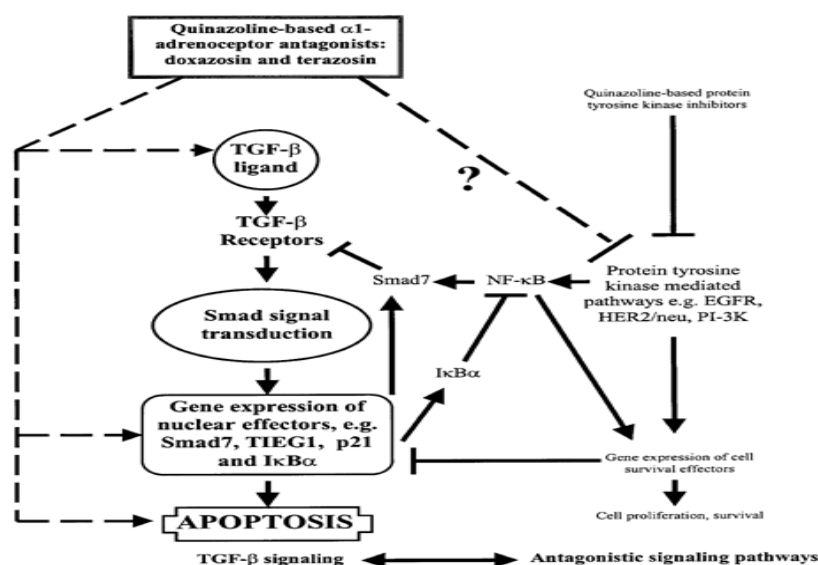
Quinazoline-based $\alpha$1-adrenoceptor antagonists: doxazosin and terazosin

Quinazoline-based protein tyrosine kinase inhibitors

TGF-$\beta$ ligand

?

TGF-$\beta$ Receptors

Smad7

NF-$\kappa$B

Protein tyrosine kinase mediated pathways e.g. EGFR, HER2/neu, PI-3K

Smad signal transduction

I$\kappa$B$\alpha$

Gene expression of nuclear effectors, e.g. Smad7, TIEG1, p21 and I$\kappa$B$\alpha$

Gene expression of cell survival effectors

APOPTOSIS

Cell proliferation, survival

TGF-$\beta$ signaling

Antagonistic signaling pathways